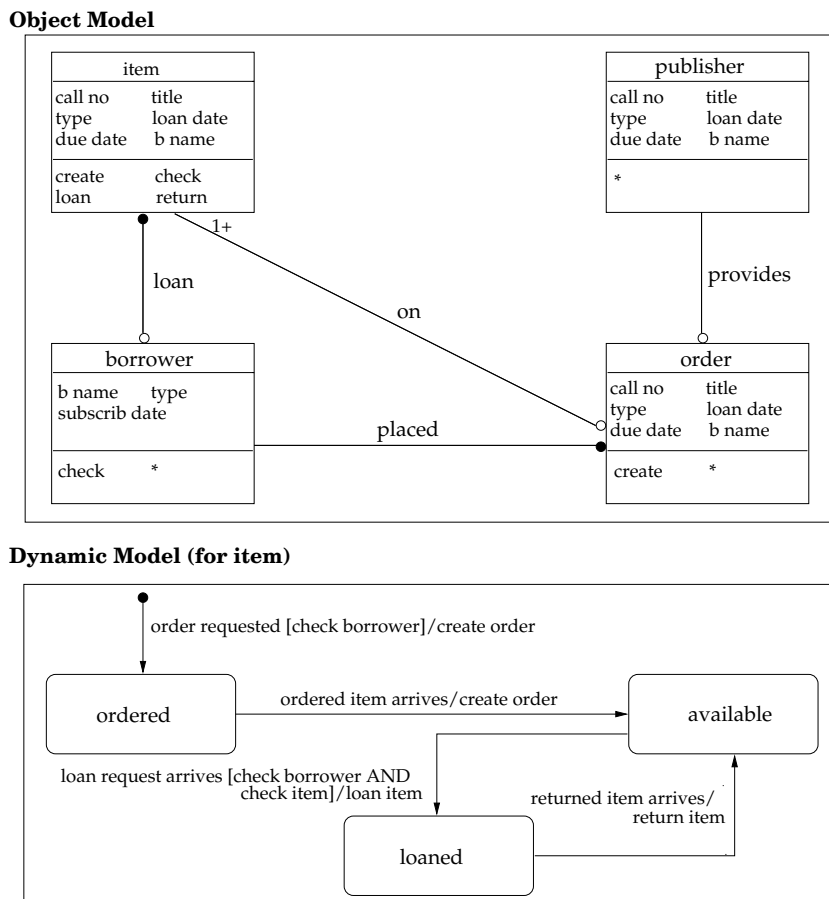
**Object Model**

item
call no title
type loan date
due date b name
create check
loan return

publisher
call no title
type loan date
due date b name
*

1+

loan

on

provides

borrower
b name type
subscrib date
check *

placed

order
call no title
type loan date
due date b name
create *

**Dynamic Model (for item)**

order requested [check borrower]/create order

ordered

ordered item arrives/create order

available

loan request arrives [check borrower AND check item]/loan item

returned item arrives/ return item

loaned